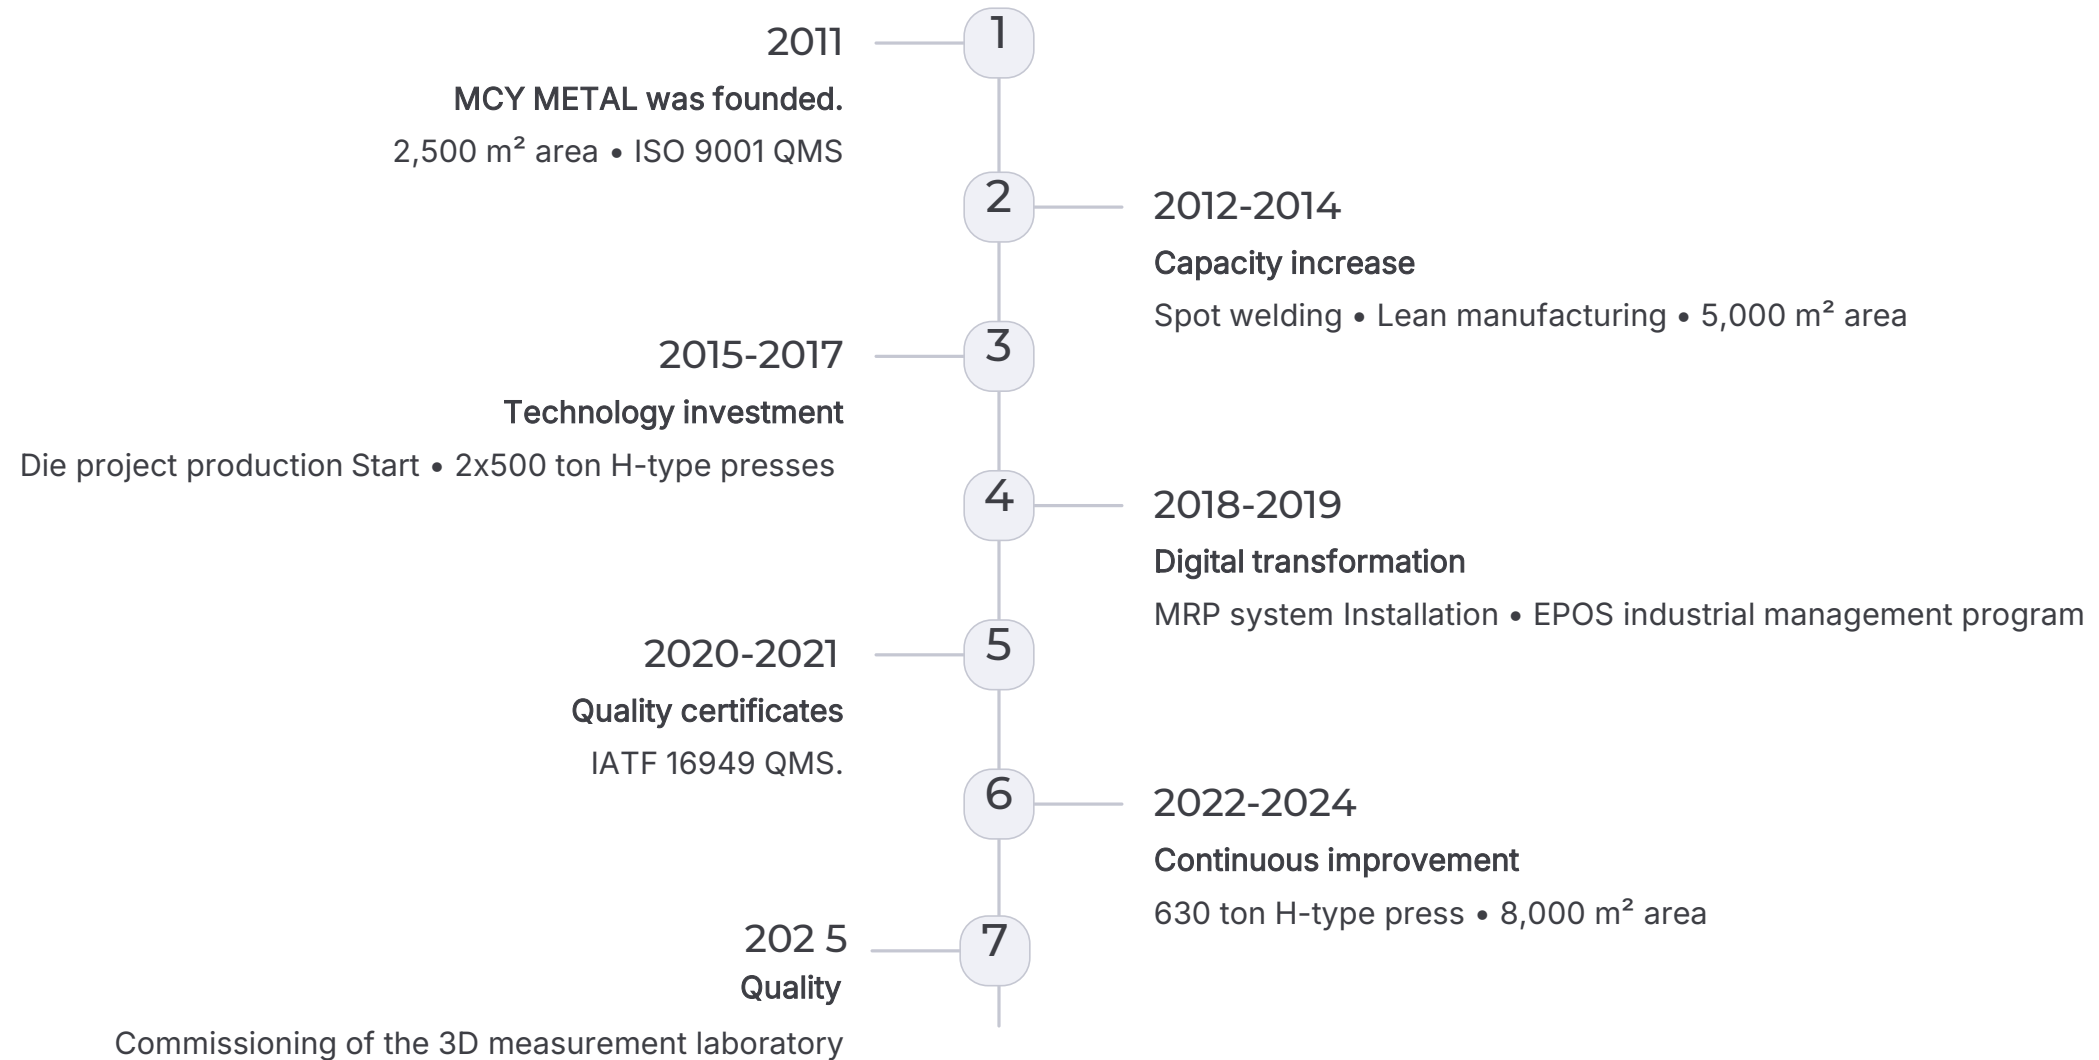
2011
1
MCY METAL was founded.
2,500 m² area • ISO 9001 QMS

2
2012-2014
Capacity increase
Spot welding • Lean manufacturing • 5,000 m² area

2015-2017
3
Technology investment
Die project production Start • 2x500 ton H-type presses

4
2018-2019
Digital transformation
MRP system Installation • EPOS industrial management program

2020-2021
5
Quality certificates
IATF 16949 QMS.

6
2022-2024
Continuous improvement
630 ton H-type press • 8,000 m² area

202 5
7
Quality
Commissioning of the 3D measurement laboratory